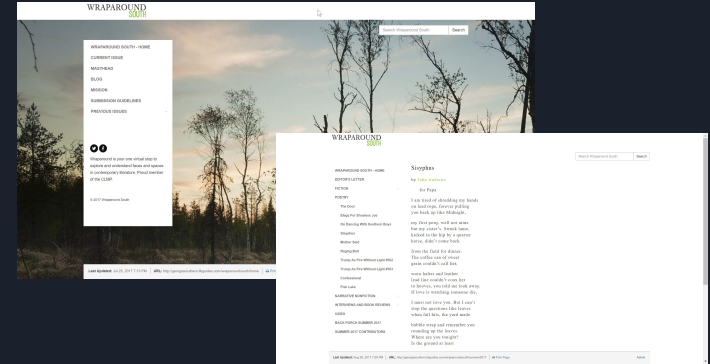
WRAPAROUND SOUTH

Search Wraparound South
Search

WRAPAROUND SOUTH - HOME
CURRENT ISSUE
MASTHEAD
BLOG
MISSION
SUBMISSION GUIDELINES
PREVIOUS ISSUES

Wraparound is your one virtual stop to explore and understand faces and spaces in contemporary literature. Proud member of the CLMP.

© 2017 Wraparound South

Last Updated: Jul 25, 2017 7:13 PM URL: http://georgiasouthern.libguides.com/wraparoundsouth/home

WRAPAROUND SOUTH

Search Wraparound South
Search

WRAPAROUND SOUTH - HOME
EDITOR'S LETTER
FICTION
POETRY
The Door
Elegy For Shadow, Inc
No Dancing With Southern Boys
Sisyphus
Modus Gest
Ringing Bell
Thump As Fire Without Light #63
Thump As Fire Without Light #64
Confessional
Fish Lake
NARRATIVE NONFICTION
INTERVIEWS AND BOOK REVIEWS
VIDEO
BACK PORCH SUMMER 2017
SUMMER 2017 CONTRIBUTORS

Sisyphus

by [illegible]

for Papa

I am tired of shredding my hands on hard rope, forever pulling you back up like Midnight,

my first pony, well not mine but my sister's. Swatch lame, kicked in the hip by a quarter horse, didn't come back

from the field for dinner. The coffee can of sweet grain couldn't call her,

wave halter and leather lead line couldn't coax her to heaven, you told me look away. If love is watching someone die,

I must not love you. But I can't stop the questions like leaves when fall hits, the yard made

bubble wrap and remember you rounding up the leaves. Where are you tonight? Is the ground or hurt

Last Updated: Aug 30, 2017 7:01 PM URL: http://georgiasouthern.libguides.com/wraparoundsouth/summer2017 Print Page